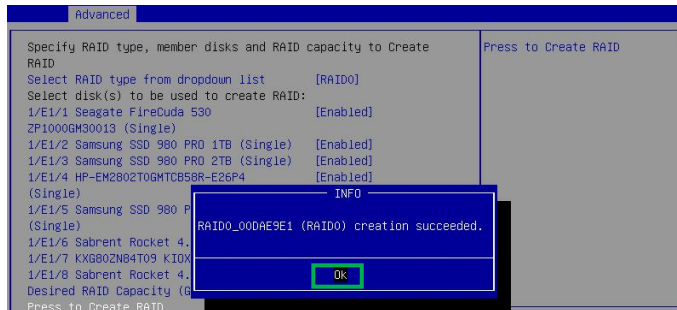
Advanced

Specify RAID type, member disks and RAID capacity to Create RAID
Select RAID type from dropdown list [RAID0]
Select disk(s) to be used to create RAID:
1/E1/1 Seagate FireCuda 530 ZP1000GM30013 (Single) [Enabled]
1/E1/2 Samsung SSD 980 PRO 1TB (Single) [Enabled]
1/E1/3 Samsung SSD 980 PRO 2TB (Single) [Enabled]
1/E1/4 HP-EM2802T0GMTCB58R-E26P4 (Single) [Enabled]
1/E1/5 Samsung SSD 980 P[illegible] (Single)
1/E1/6 Sabrent Rocket 4.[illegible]
1/E1/7 KXG80ZN84T09 KIOX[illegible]
1/E1/8 Sabrent Rocket 4.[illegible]
Desired RAID Capacity (G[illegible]
Press to Create RAID

Press to Create RAID

INFO

RAID0_00DAE9E1 (RAID0) creation succeeded.

Ok